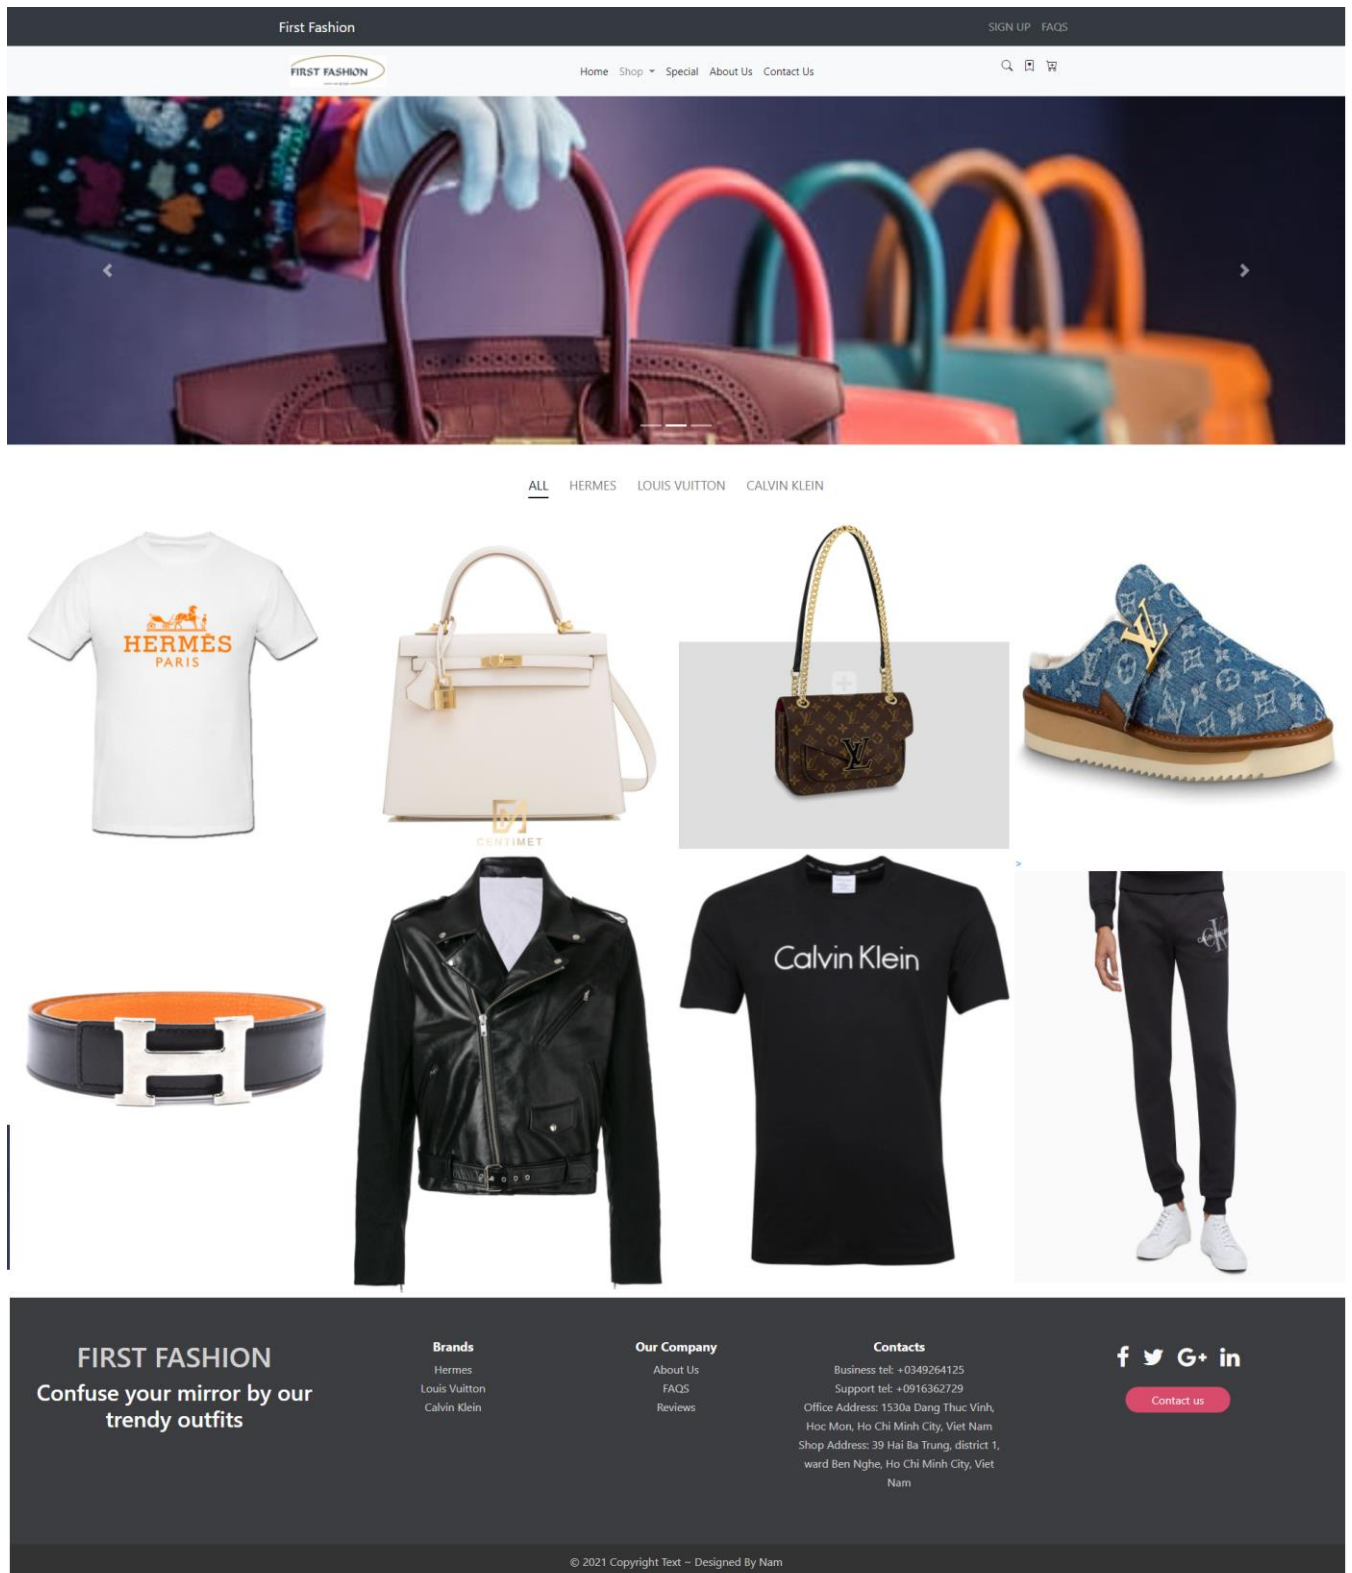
First Fashion

SIGN UP FAQS

FIRST FASHION

Home Shop Special About Us Contact Us

ALL HERMES LOUIS VUITTON CALVIN KLEIN

HERMES PARIS

CENTIMET

Calvin Klein

FIRST FASHION
Confuse your mirror by our trendy outfits

Brands
Hermes
Louis Vuitton
Calvin Klein

Our Company
About Us
FAQS
Reviews

Contacts
Business tel: +0349264125
Support tel: +0916362729
Office Address: 1530a Dang Thuc Vinh, Hoc Mon, Ho Chi Minh City, Viet Nam
Shop Address: 39 Hai Ba Trung, district 1, ward Ben Nghe, Ho Chi Minh City, Viet Nam

Contact us

© 2021 Copyright Text ~ Designed By Nam